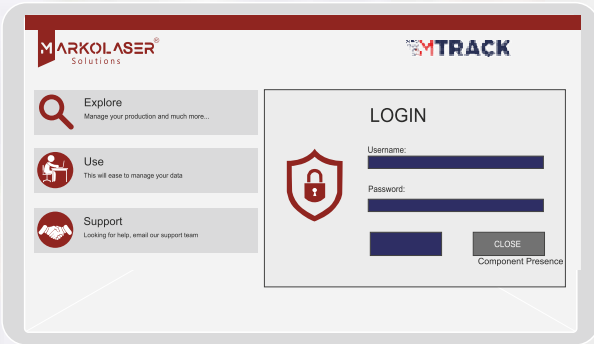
MARKOLASER®
Solutions

MTRACK

Explore
Manage your production and much more...

Use
This will ease to manage your data

Support
Looking for help, email our support team

LOGIN

Username:

Password:

CLOSE

Component Presence